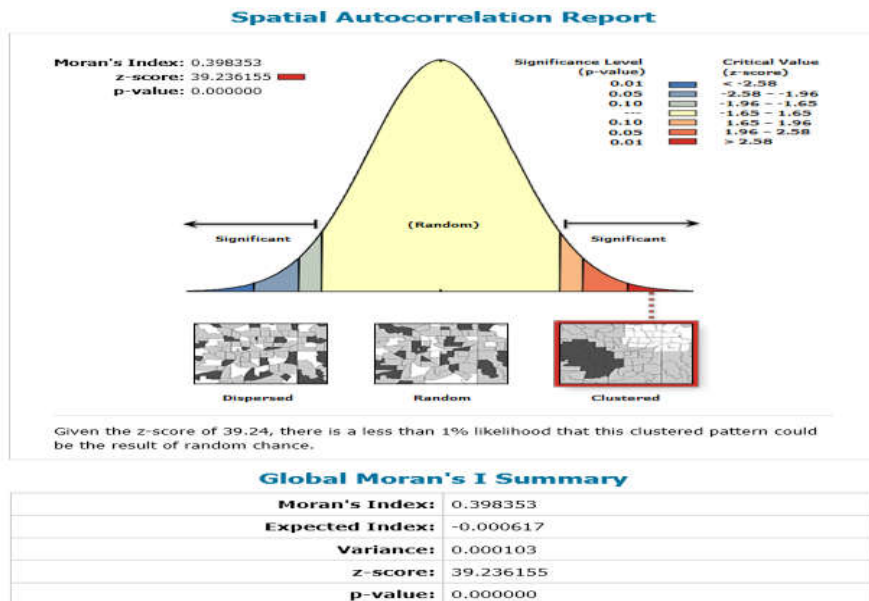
Spatial Autocorrelation Report

Moran's Index: 0.398353
z-score: 39.236155
p-value: 0.000000

| Significance Level (p-value) | Critical Value (z-score) |
|---|---|
| 0.01 | < -2.58 |
| 0.05 | -2.58 - -1.96 |
| 0.10 | -1.96 - -1.65 |
| --- | -1.65 - 1.65 |
| 0.10 | 1.65 - 1.96 |
| 0.05 | 1.96 - 2.58 |
| 0.01 | > 2.58 |

Significant
(Random)
Significant

Dispersed
Random
Clustered

Given the z-score of 39.24, there is a less than 1% likelihood that this clustered pattern could be the result of random chance.

Global Moran's I Summary

| | |
|---|---|
| Moran's Index: | 0.398353 |
| Expected Index: | -0.000617 |
| Variance: | 0.000103 |
| z-score: | 39.236155 |
| p-value: | 0.000000 |